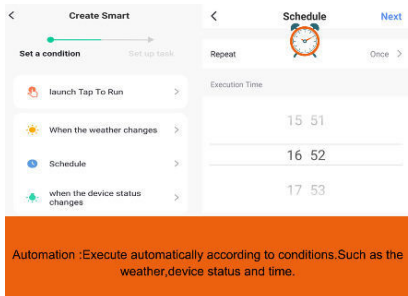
<

Create Smart

Set a condition

Set up task

launch Tap To Run

>

When the weather changes

>

Schedule

>

when the device status changes

>

<

Schedule

Next

Repeat

Once >

Execution Time

15 51

16 52

17 53

Automation :Execute automatically according to conditions.Such as the weather,device status and time.